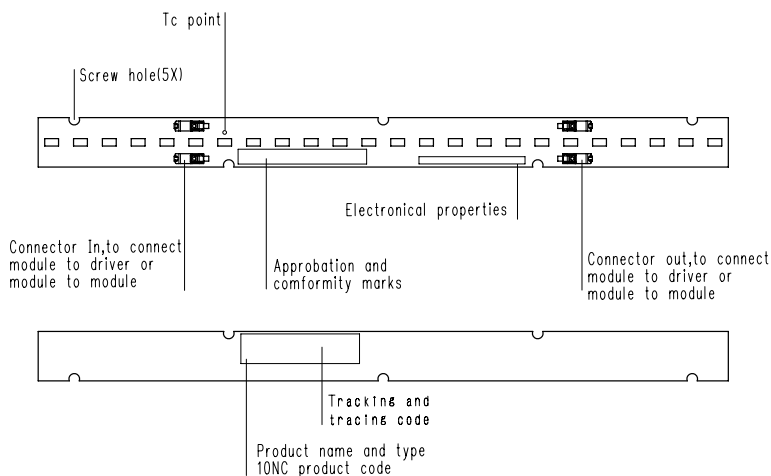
Tc point

Screw hole(5X)

Electronical properties

Connector In,to connect module to driver or module to module

Approbation and comformity marks

Connector out,to connect module to driver or module to module

Tracking and tracing code

Product name and type
10NC product code